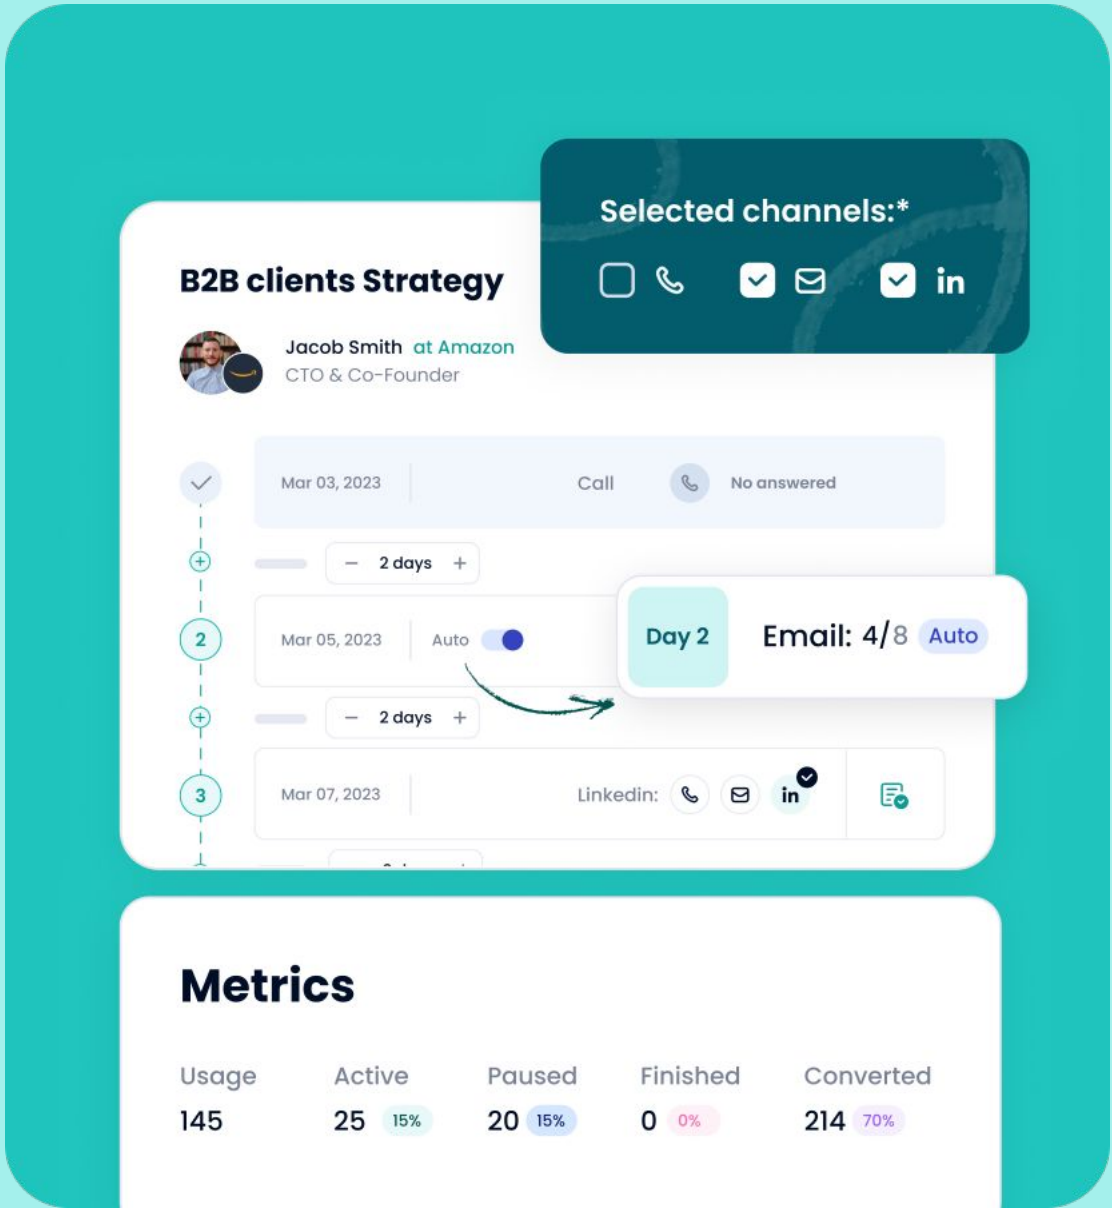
Selected channels:*

in

B2B clients Strategy

Jacob Smith at Amazon
CTO & Co-Founder

Mar 03, 2023 Call No answered

− 2 days +

2 Mar 05, 2023 Auto

Day 2 Email: 4/8 Auto

− 2 days +

3 Mar 07, 2023 Linkedin: in

Metrics

| Usage | Active | Paused | Finished | Converted |
|---|---|---|---|---|
| 145 | 25 15% | 20 15% | 0 0% | 214 70% |